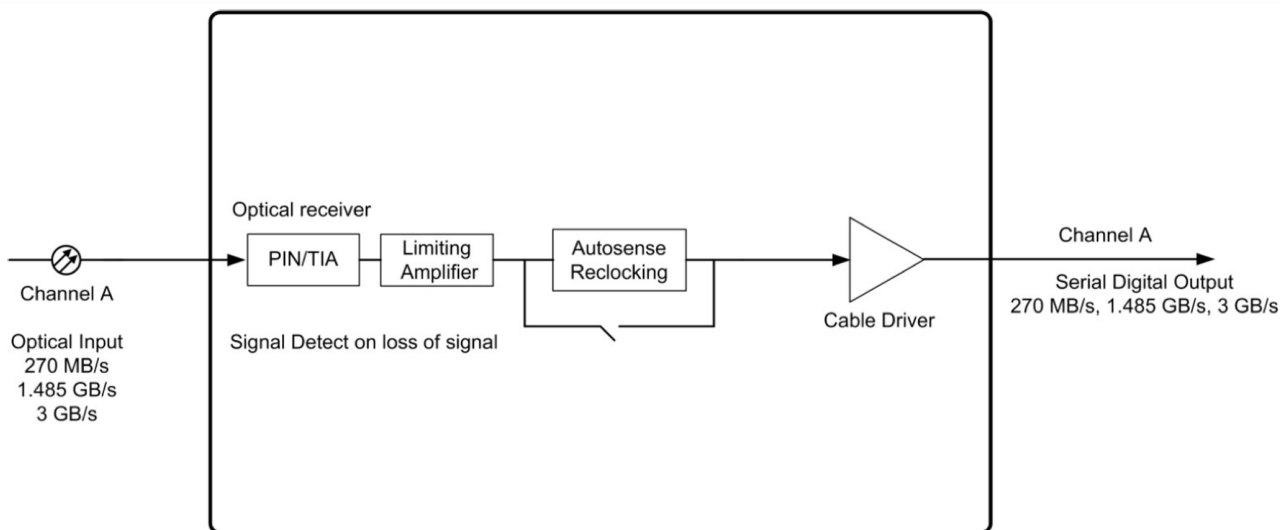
Channel A

Optical Input
270 MB/s
1.485 GB/s
3 GB/s

Optical receiver

PIN/TIA

Limiting Amplifier

Autosense Reclocking

Signal Detect on loss of signal

Cable Driver

Channel A

Serial Digital Output
270 MB/s, 1.485 GB/s, 3 GB/s